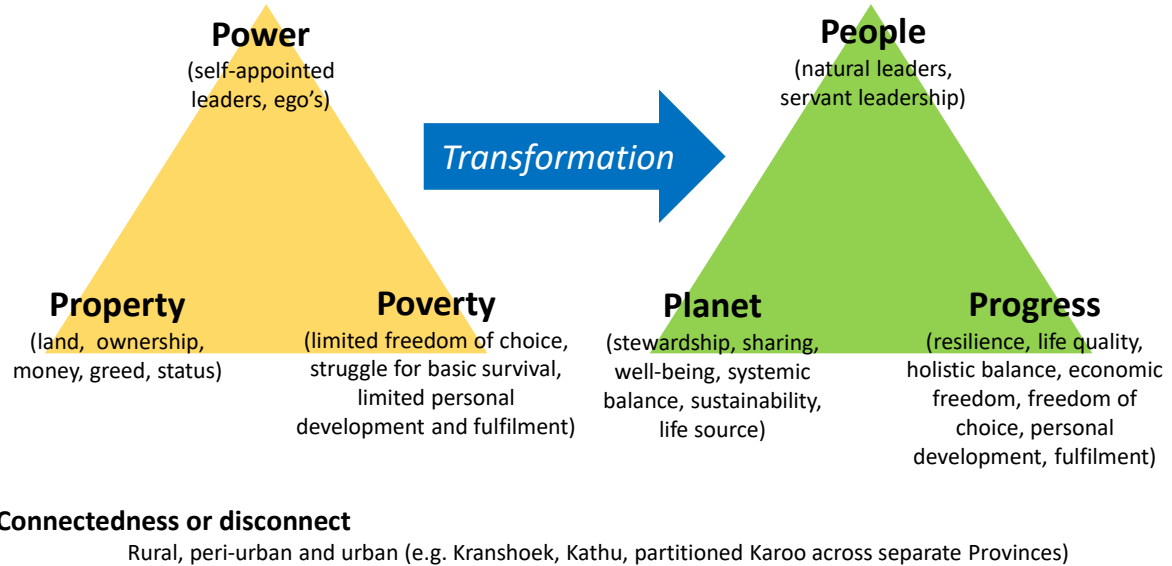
Power
(self-appointed leaders, ego's)

Property
(land, ownership, money, greed, status)

Poverty
(limited freedom of choice, struggle for basic survival, limited personal development and fulfilment)

Transformation

People
(natural leaders, servant leadership)

Planet
(stewardship, sharing, well-being, systemic balance, sustainability, life source)

Progress
(resilience, life quality, holistic balance, economic freedom, freedom of choice, personal development, fulfilment)

Connectedness or disconnect
Rural, peri-urban and urban (e.g. Kranshoek, Kathu, partitioned Karoo across separate Provinces)